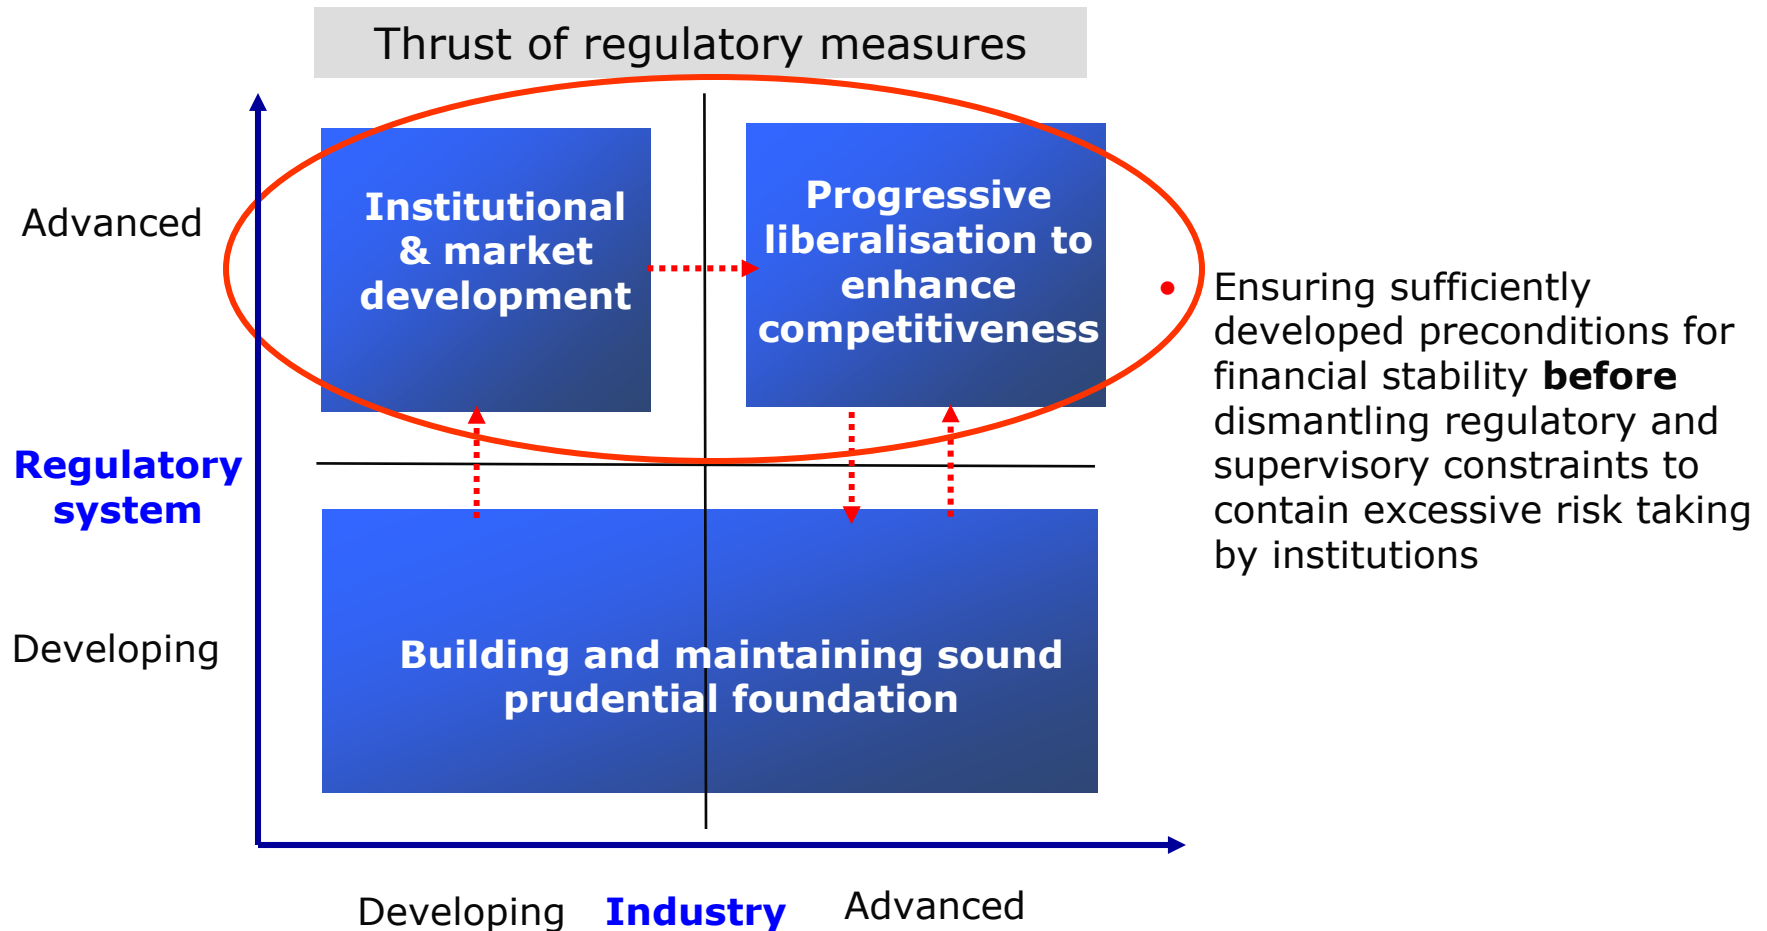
Thrust of regulatory measures

Advanced

Institutional & market development

Progressive liberalisation to enhance competitiveness

Ensuring sufficiently developed preconditions for financial stability **before** dismantling regulatory and supervisory constraints to contain excessive risk taking by institutions

Regulatory system

Developing

Building and maintaining sound prudential foundation

Developing Industry Advanced